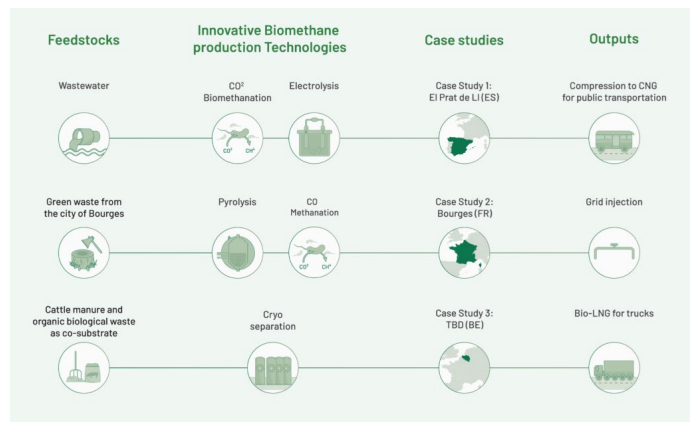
Feedstocks

Innovative Biomethane production Technologies

Case studies

Outputs

Wastewater

CO² Biomethanation

Electrolysis

Case Study 1: El Prat de Ll (ES)

Compression to CNG for public transportation

CO² CH⁴

Green waste from the city of Bourges

Pyrolysis

CO Methanation

Case Study 2: Bourges (FR)

Grid injection

CO² CH⁴

Cattle manure and organic biological waste as co-substrate

Cryo separation

Case Study 3: TBD (BE)

Bio-LNG for trucks